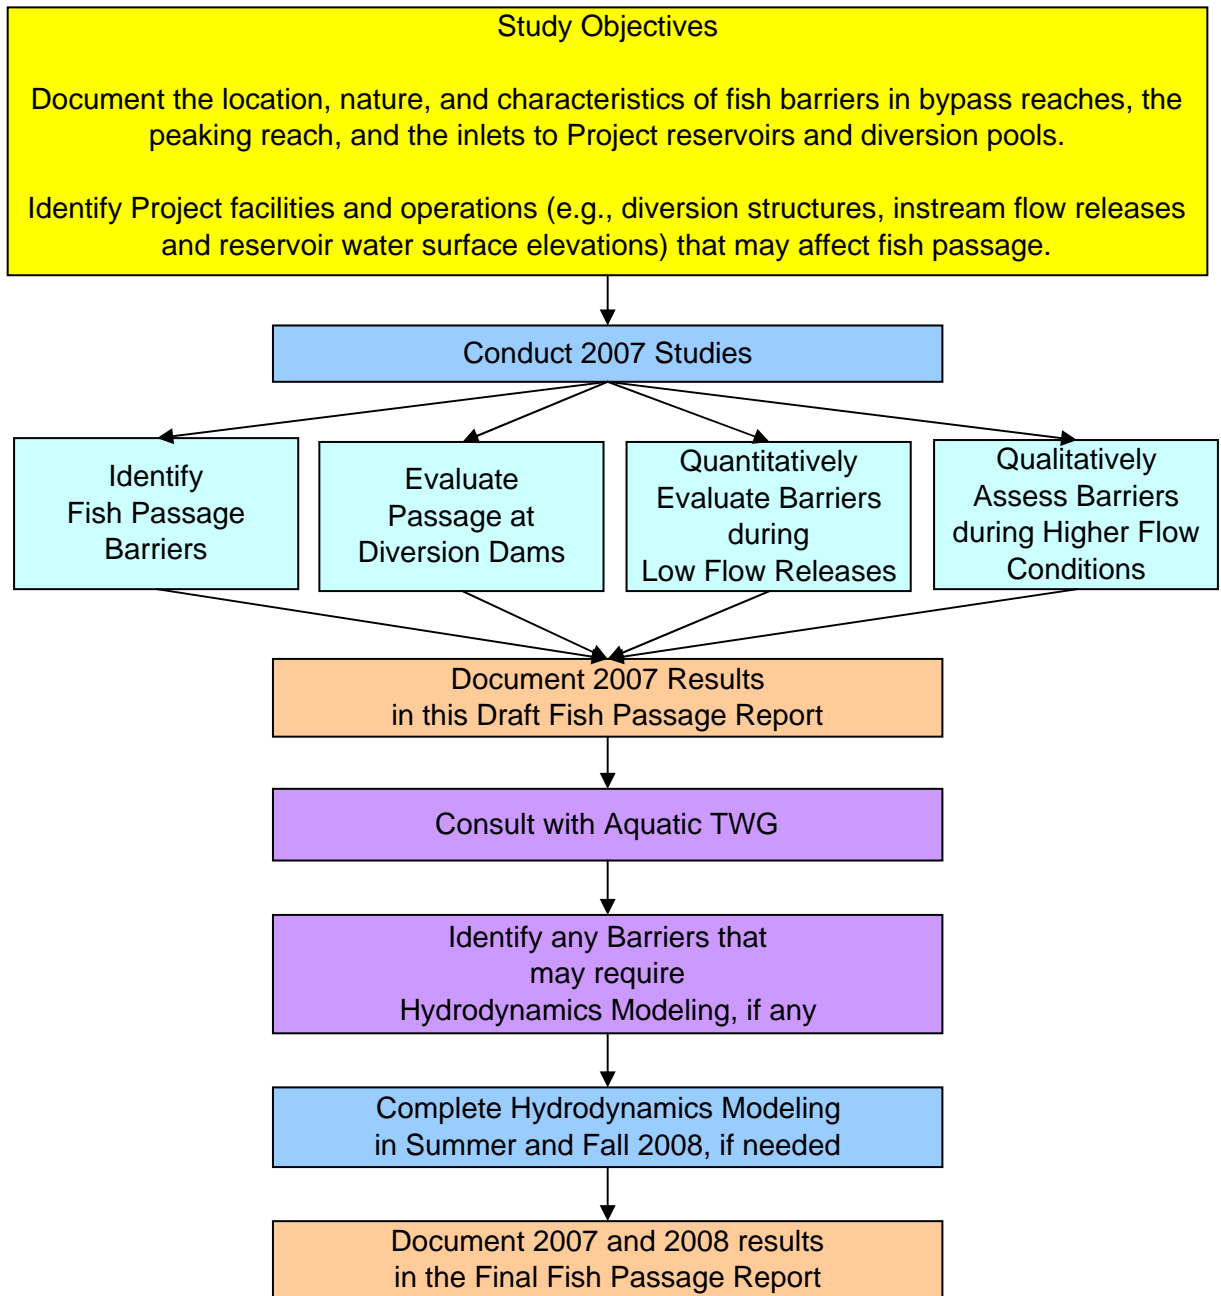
Study Objectives

Document the location, nature, and characteristics of fish barriers in bypass reaches, the peaking reach, and the inlets to Project reservoirs and diversion pools.

Identify Project facilities and operations (e.g., diversion structures, instream flow releases and reservoir water surface elevations) that may affect fish passage.

Conduct 2007 Studies

Identify Fish Passage Barriers

Evaluate Passage at Diversion Dams

Quantitatively Evaluate Barriers during Low Flow Releases

Qualitatively Assess Barriers during Higher Flow Conditions

Document 2007 Results in this Draft Fish Passage Report

Consult with Aquatic TWG

Identify any Barriers that may require Hydrodynamics Modeling, if any

Complete Hydrodynamics Modeling in Summer and Fall 2008, if needed

Document 2007 and 2008 results in the Final Fish Passage Report